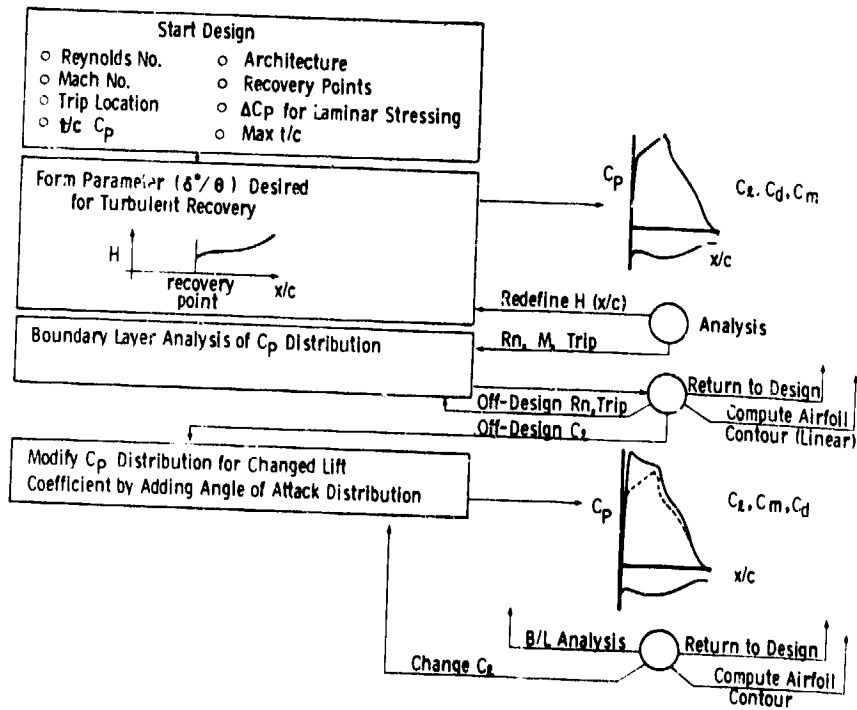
Start Design

○ Reynolds No.
○ Mach No.
○ Trip Location
○ t/c $C_p$

○ Architecture
○ Recovery Points
○ $\Delta C_p$ for Laminar Stressing
○ Max t/c

Form Parameter ($\delta^*/\theta$) Desired for Turbulent Recovery

H

recovery point

x/c

$C_p$

$C_\ell, C_d, C_m$

x/c

Redefine H (x/c)

Analysis

Boundary Layer Analysis of $C_p$ Distribution

Rn, M, Trip

Off-Design Rn, Trip

Off-Design $C_\ell$

Return to Design

Compute Airfoil Contour (Linear)

Modify $C_p$ Distribution for Changed Lift Coefficient by Adding Angle of Attack Distribution

$C_p$

$C_\ell, C_m, C_d$

x/c

B/L Analysis

Return to Design

Change $C_\ell$

Compute Airfoil Contour